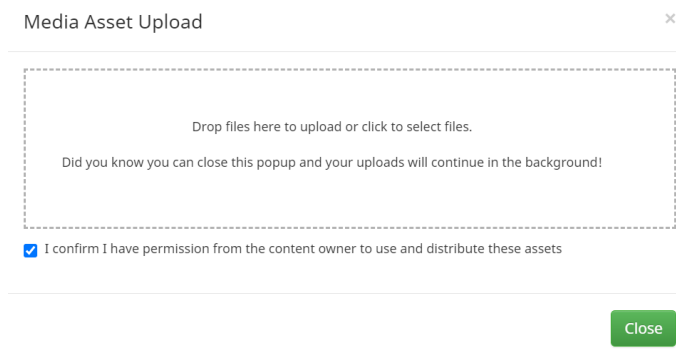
Media Asset Upload

×

Drop files here to upload or click to select files.

Did you know you can close this popup and your uploads will continue in the background!

I confirm I have permission from the content owner to use and distribute these assets

Close